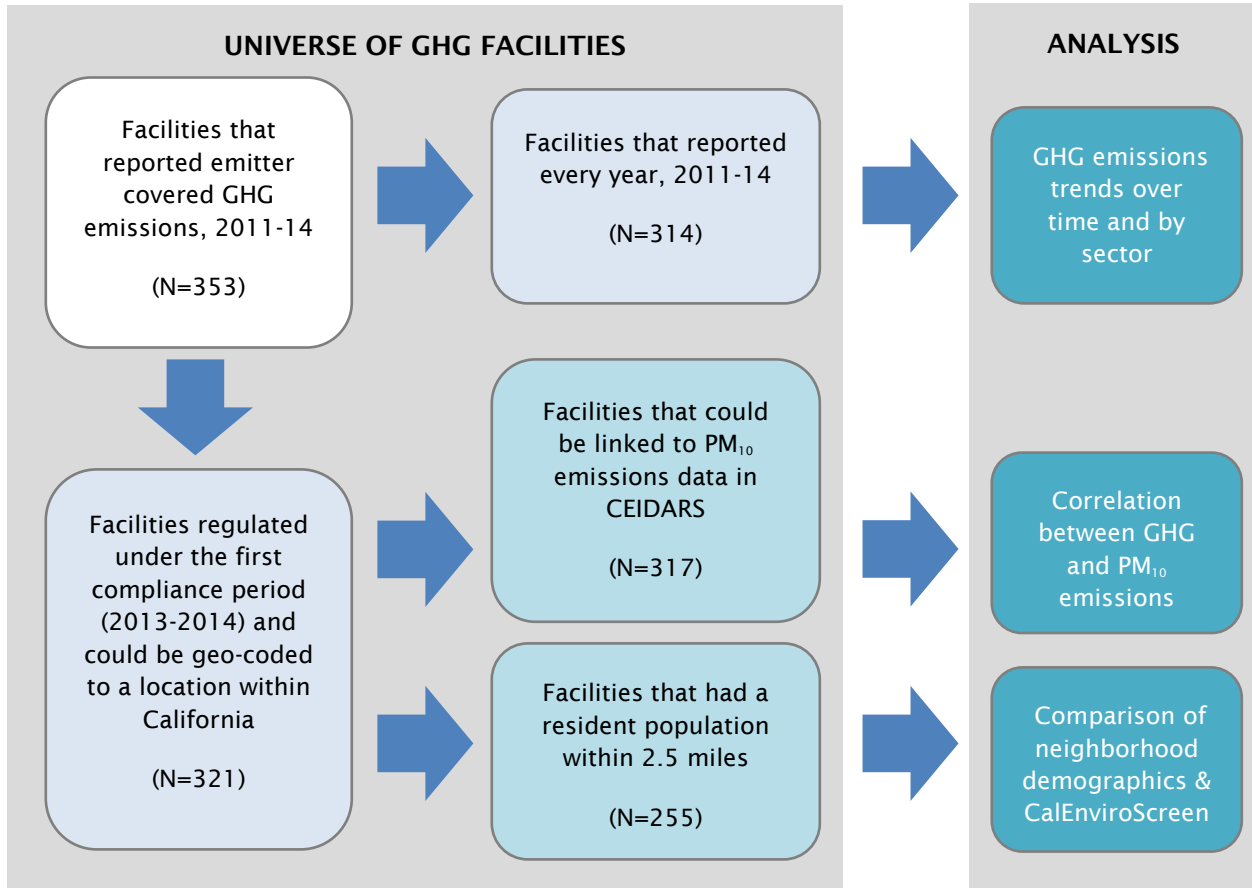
UNIVERSE OF GHG FACILITIES

ANALYSIS

Facilities that reported emitter covered GHG emissions, 2011-14

(N=353)

Facilities that reported every year, 2011-14

(N=314)

GHG emissions trends over time and by sector

Facilities regulated under the first compliance period (2013-2014) and could be geo-coded to a location within California

(N=321)

Facilities that could be linked to $PM_{10}$ emissions data in CEIDARS

(N=317)

Correlation between GHG and $PM_{10}$ emissions

Facilities that had a resident population within 2.5 miles

(N=255)

Comparison of neighborhood demographics & CalEnviroScreen